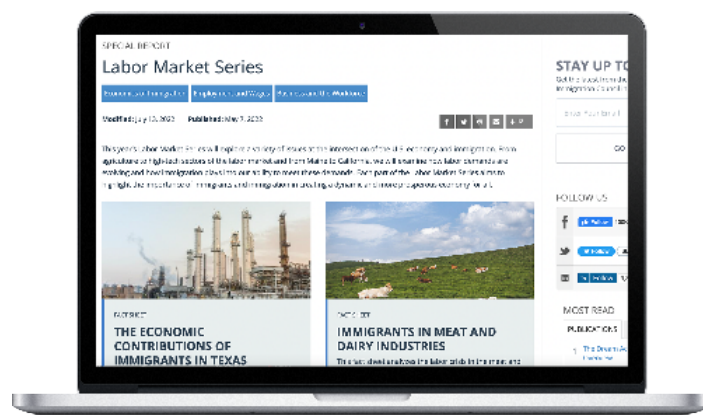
SPECIAL REPORT

Labor Market Series

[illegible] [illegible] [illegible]

Modified: July 13, 2023 Published: May 3, 2023

This year's Labor Market Series will explore a variety of issues at the intersection of the U.S. economy and immigration. From agriculture to high-tech sectors of the labor market and from Maine to California, we will examine how labor demands are evolving and how immigration flows into our country to meet these demands. Each part of the Labor Market Series aims to highlight the important role immigrants and immigration are playing, and will continue to play, in our economy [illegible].

FACT SHEET

THE ECONOMIC CONTRIBUTIONS OF IMMIGRANTS IN TEXAS

FACT SHEET

IMMIGRANTS IN MEAT AND DAIRY INDUSTRIES

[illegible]

STAY UP T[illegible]

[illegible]

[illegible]

GO

FOLLOW US

MOST READ

PUBLICATIONS

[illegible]